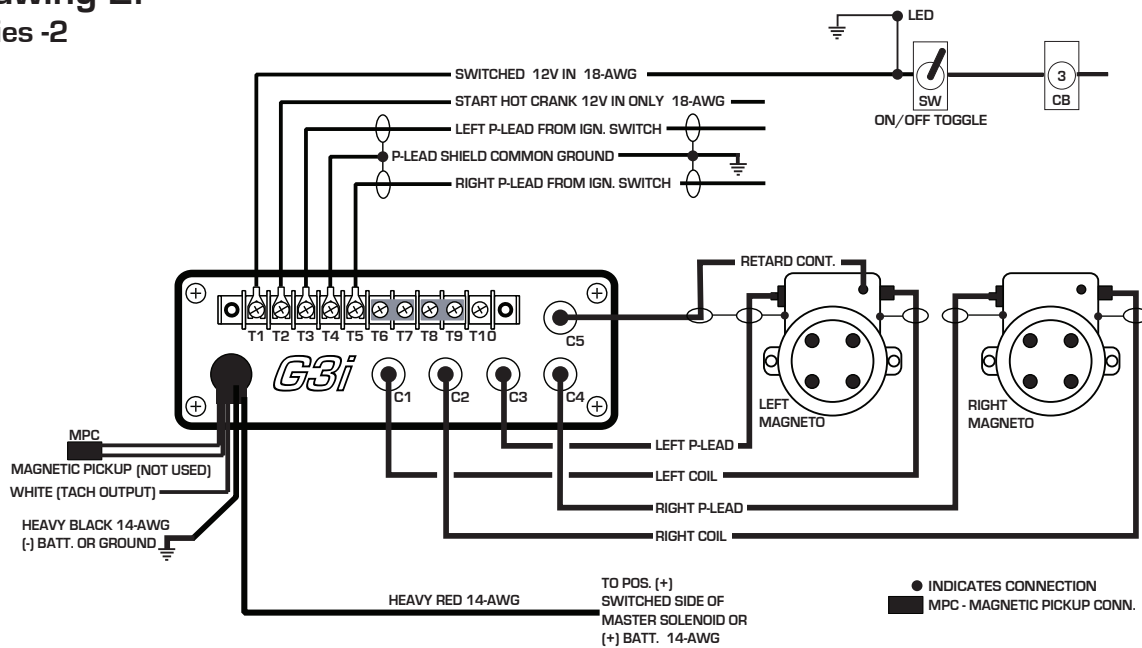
awing 2.
les -2

LED
SWITCHED 12V IN 18-AWG
SW
ON/OFF TOGGLE
3
CB
START HOT CRANK 12V IN ONLY 18-AWG
LEFT P-LEAD FROM IGN. SWITCH
P-LEAD SHIELD COMMON GROUND
RIGHT P-LEAD FROM IGN. SWITCH

RETARD CONT.
T1 T2 T3 T4 T5 T6 T7 T8 T9 T10
C5
G3i
C1 C2 C3 C4
LEFT MAGNETO
RIGHT MAGNETO
MPC
MAGNETIC PICKUP (NOT USED)
WHITE (TACH OUTPUT)
HEAVY BLACK 14-AWG
(-) BATT. OR GROUND
LEFT P-LEAD
LEFT COIL
RIGHT P-LEAD
RIGHT COIL
HEAVY RED 14-AWG
TO POS. (+) SWITCHED SIDE OF MASTER SOLENOID OR (+) BATT. 14-AWG
INDICATES CONNECTION
MPC - MAGNETIC PICKUP CONN.